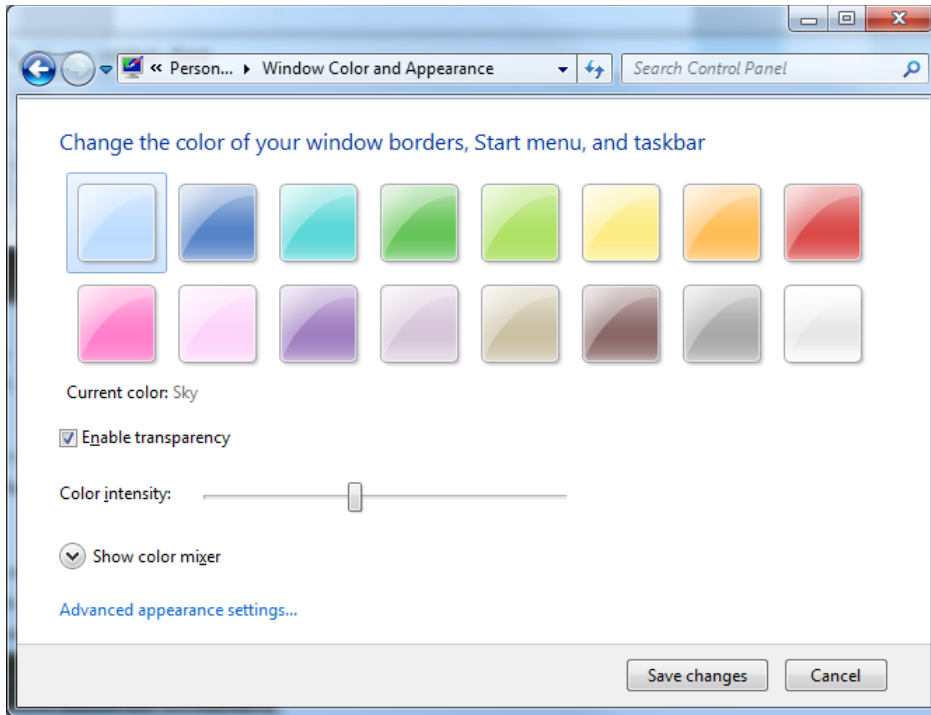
« Person... ▸ Window Color and Appearance

Search Control Panel

Change the color of your window borders, Start menu, and taskbar

Current color: Sky

Enable transparency

Color intensity:

Show color mixer

Advanced appearance settings...

Save changes

Cancel